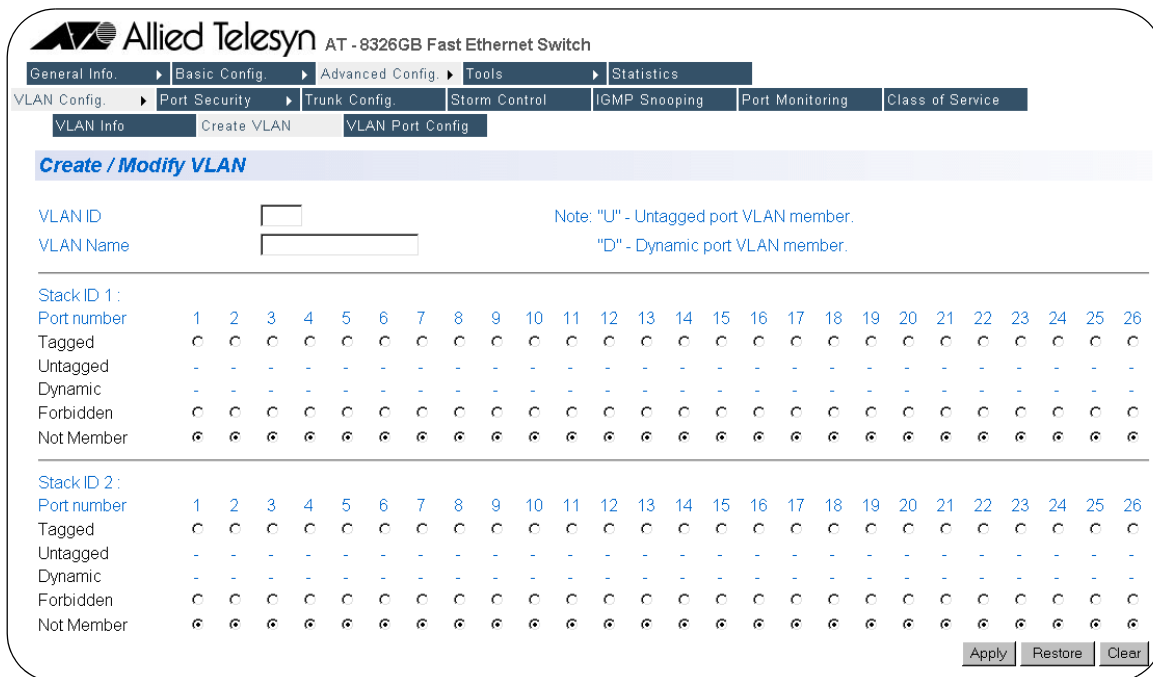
Allied Telesyn AT - 8326GB Fast Ethernet Switch

General Info. ▸ Basic Config. ▸ Advanced Config. ▸ Tools ▸ Statistics

VLAN Config. ▸ Port Security ▸ Trunk Config. Storm Control IGMP Snooping Port Monitoring Class of Service

VLAN Info Create VLAN VLAN Port Config

Create / Modify VLAN

VLAN ID

VLAN Name

Note: "U" - Untagged port VLAN member.
"D" - Dynamic port VLAN member.

Stack ID 1 :

| Port number | 1 | 2 | 3 | 4 | 5 | 6 | 7 | 8 | 9 | 10 | 11 | 12 | 13 | 14 | 15 | 16 | 17 | 18 | 19 | 20 | 21 | 22 | 23 | 24 | 25 | 26 |
|---|---|---|---|---|---|---|---|---|---|---|---|---|---|---|---|---|---|---|---|---|---|---|---|---|---|---|
| Tagged | | | | | | | | | | | | | | | | | | | | | | | | | | |
| Untagged | - | - | - | - | - | - | - | - | - | - | - | - | - | - | - | - | - | - | - | - | - | - | - | - | - | - |
| Dynamic | - | - | - | - | - | - | - | - | - | - | - | - | - | - | - | - | - | - | - | - | - | - | - | - | - | - |
| Forbidden | | | | | | | | | | | | | | | | | | | | | | | | | | |
| Not Member | | | | | | | | | | | | | | | | | | | | | | | | | | |

Stack ID 2 :

| Port number | 1 | 2 | 3 | 4 | 5 | 6 | 7 | 8 | 9 | 10 | 11 | 12 | 13 | 14 | 15 | 16 | 17 | 18 | 19 | 20 | 21 | 22 | 23 | 24 | 25 | 26 |
|---|---|---|---|---|---|---|---|---|---|---|---|---|---|---|---|---|---|---|---|---|---|---|---|---|---|---|
| Tagged | | | | | | | | | | | | | | | | | | | | | | | | | | |
| Untagged | - | - | - | - | - | - | - | - | - | - | - | - | - | - | - | - | - | - | - | - | - | - | - | - | - | - |
| Dynamic | - | - | - | - | - | - | - | - | - | - | - | - | - | - | - | - | - | - | - | - | - | - | - | - | - | - |
| Forbidden | | | | | | | | | | | | | | | | | | | | | | | | | | |
| Not Member | | | | | | | | | | | | | | | | | | | | | | | | | | |

Apply Restore Clear